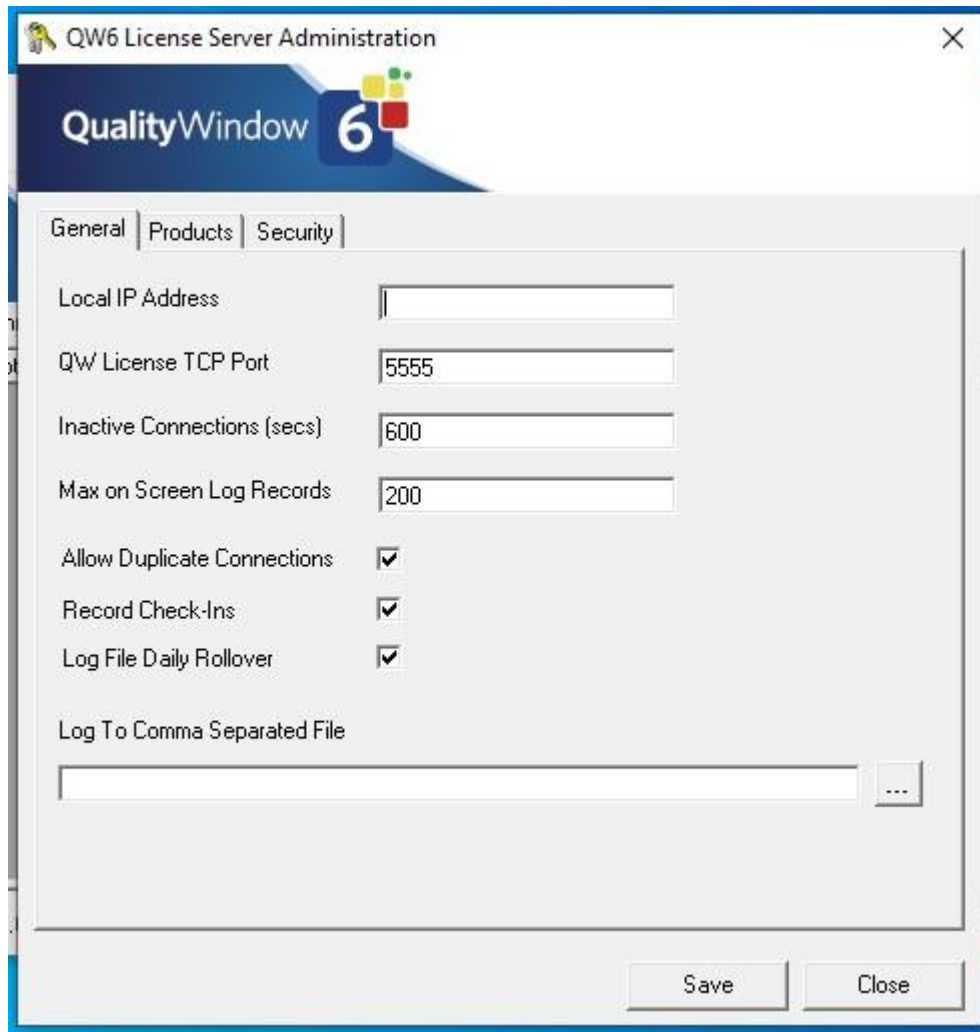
QW6 License Server Administration

×

QualityWindow 6

General | Products | Security

Local IP Address

QW License TCP Port 5555

Inactive Connections (secs) 600

Max on Screen Log Records 200

Allow Duplicate Connections ☑

Record Check-Ins ☑

Log File Daily Rollover ☑

Log To Comma Separated File

...

Save Close